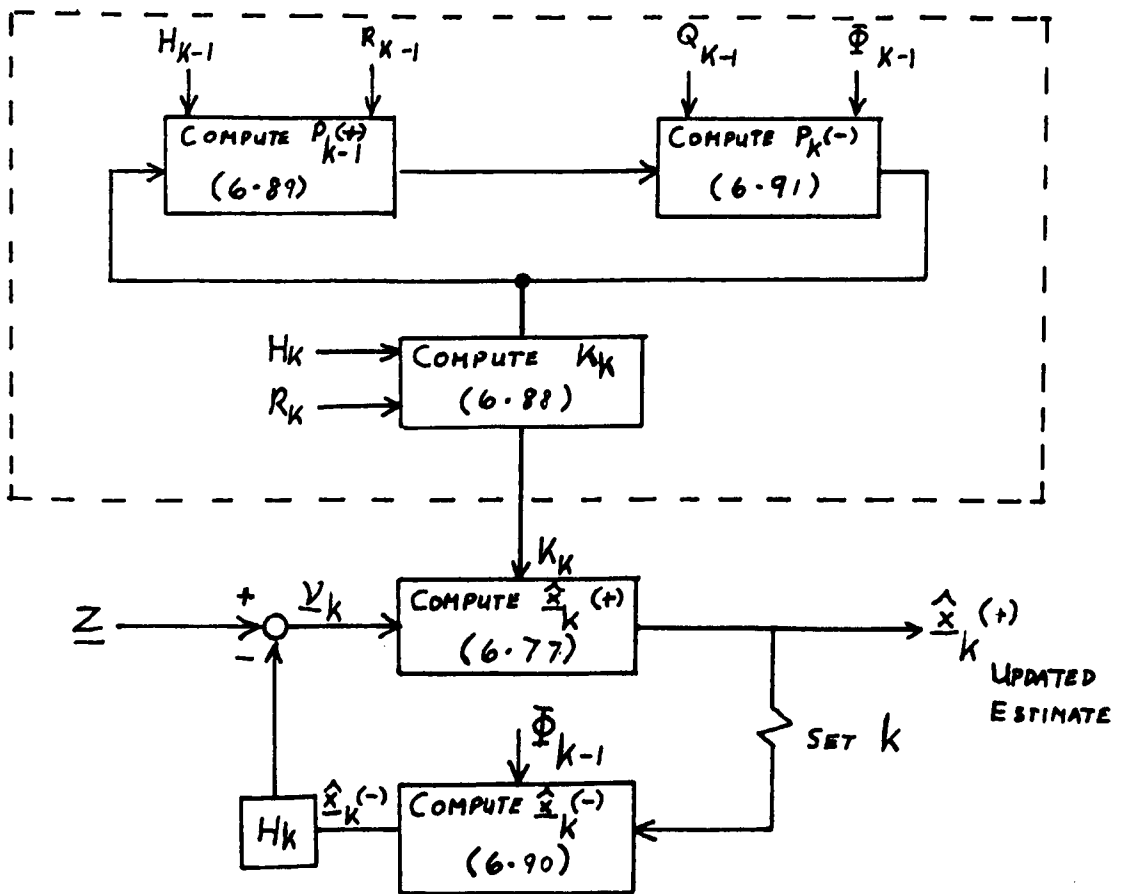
$H_{K-1}$ $R_{K-1}$ $Q_{K-1}$ $\Phi_{K-1}$

COMPUTE $P_{k-1}^{(+)}$ (6·89)

COMPUTE $P_k^{(-)}$ (6·91)

$H_K$ $R_K$

COMPUTE $K_K$ (6·88)

$K_K$

$\underline{Z}$ + − $\underline{\nu}_k$

COMPUTE $\hat{\underline{x}}_k^{(+)}$ (6·77)

$\hat{\underline{x}}_k^{(+)}$ UPDATED ESTIMATE

SET $k$

$\Phi_{k-1}$

$H_K$ $\hat{\underline{x}}_K^{(-)}$

COMPUTE $\hat{\underline{x}}_k^{(-)}$ (6·90)